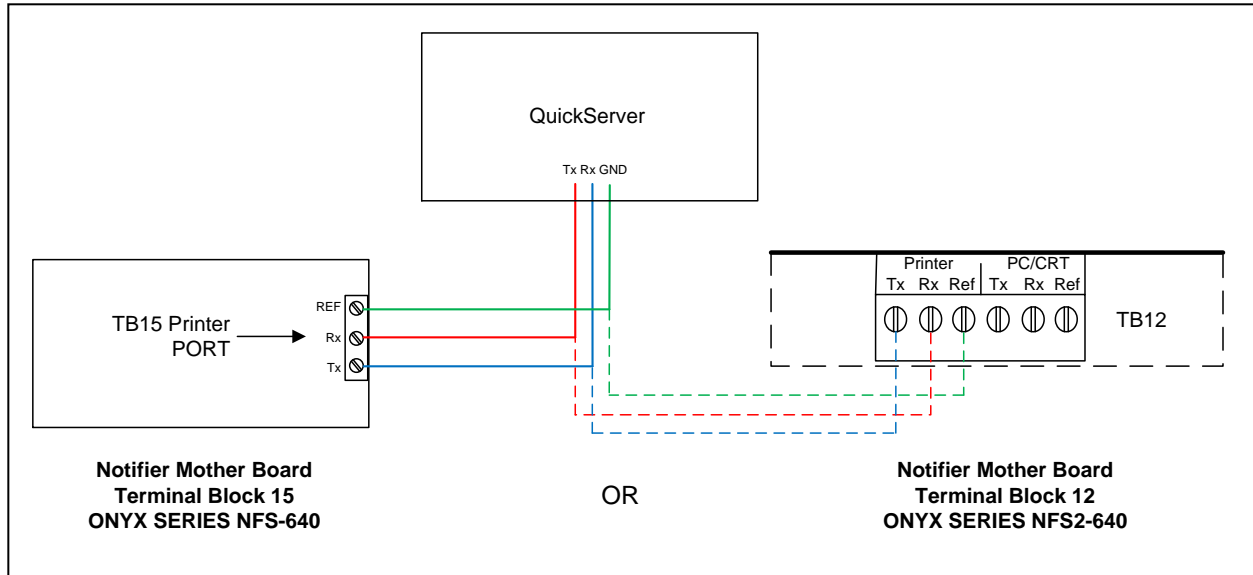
QuickServer

Tx Rx GND

TB15 Printer PORT

REF
Rx
Tx

Printer
Tx Rx Ref

PC/CRT
Tx Rx Ref

TB12

**Notifier Mother Board**
**Terminal Block 15**
**ONYX SERIES NFS-640**

OR

**Notifier Mother Board**
**Terminal Block 12**
**ONYX SERIES NFS2-640**